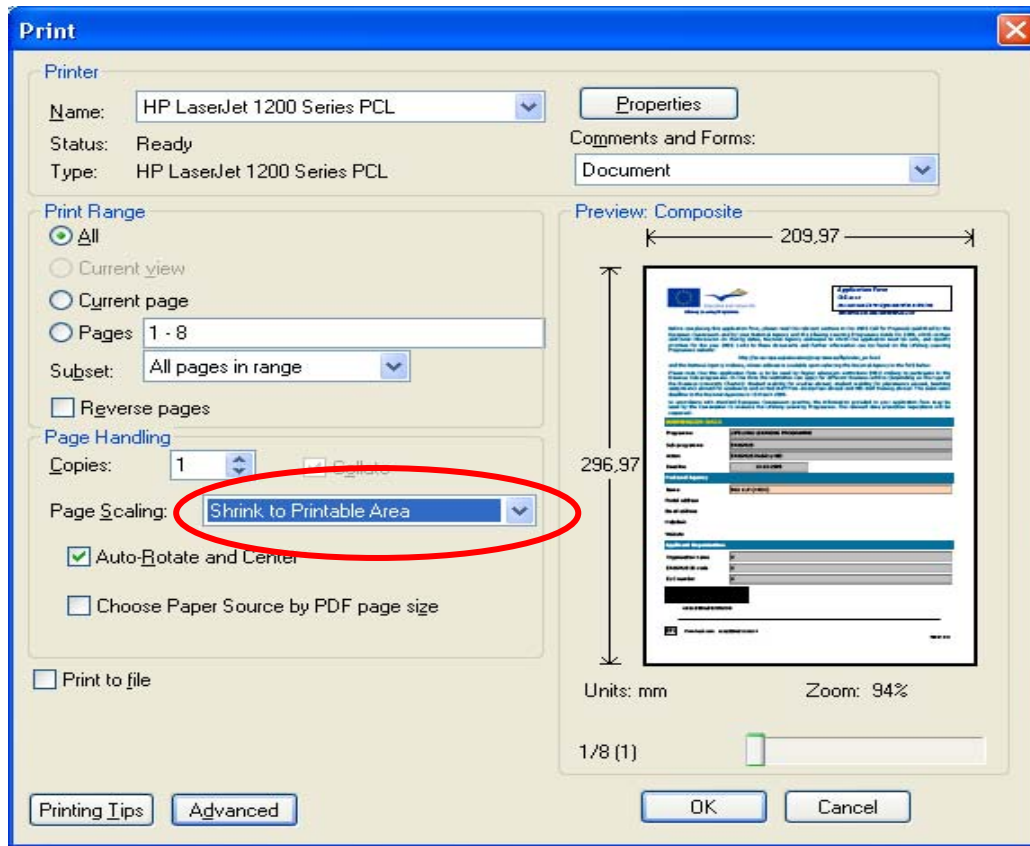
Print

Printer

Name: HP LaserJet 1200 Series PCL

Status: Ready

Type: HP LaserJet 1200 Series PCL

Properties

Comments and Forms:

Document

Print Range

All

Current view

Current page

Pages 1 - 8

Subset: All pages in range

Reverse pages

Page Handling

Copies: 1

Collate

Page Scaling: Shrink to Printable Area

Auto-Rotate and Center

Choose Paper Source by PDF page size

Print to file

Preview: Composite

209,97

296,97

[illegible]

Units: mm

Zoom: 94%

1/8 (1)

Printing Tips

Advanced

OK

Cancel